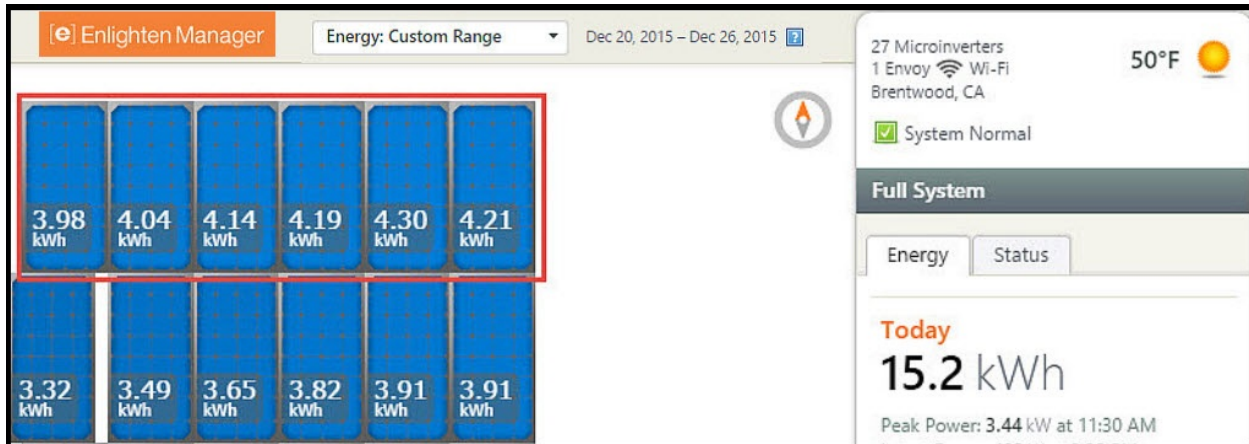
[e] Enlighten Manager

Energy: Custom Range

Dec 20, 2015 – Dec 26, 2015 ?

3.98 kWh
4.04 kWh
4.14 kWh
4.19 kWh
4.30 kWh
4.21 kWh

3.32 kWh
3.49 kWh
3.65 kWh
3.82 kWh
3.91 kWh
3.91 kWh

27 Microinverters
1 Envoy Wi-Fi
Brentwood, CA

50°F

System Normal

Full System

Energy Status

Today
15.2 kWh

Peak Power: 3.44 kW at 11:30 AM